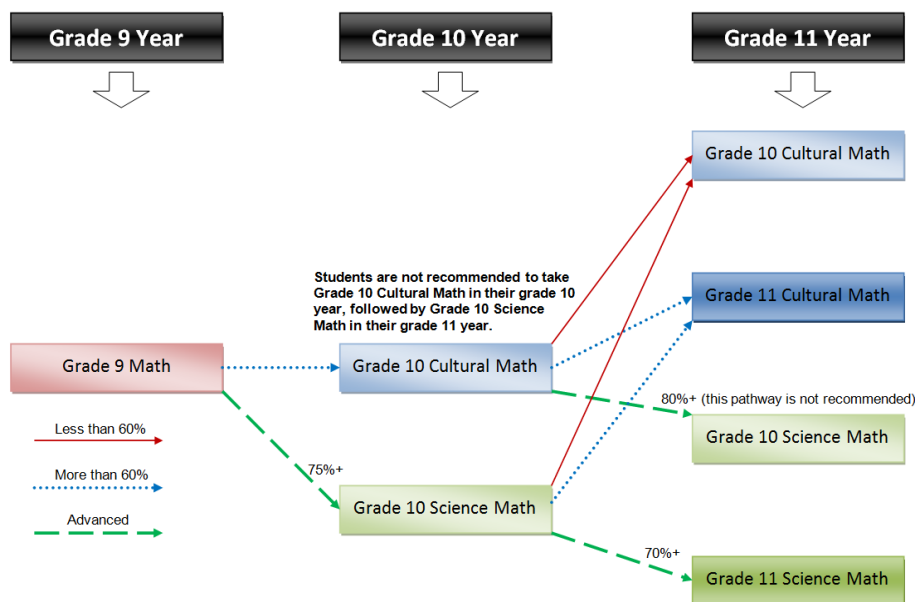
Grade 9 Year

Grade 10 Year

Grade 11 Year

Grade 10 Cultural Math

Students are not recommended to take Grade 10 Cultural Math in their grade 10 year, followed by Grade 10 Science Math in their grade 11 year.

Grade 11 Cultural Math

Grade 9 Math

Grade 10 Cultural Math

80%+ (this pathway is not recommended)

Less than 60%

Grade 10 Science Math

More than 60%

75%+

Advanced

Grade 10 Science Math

70%+

Grade 11 Science Math